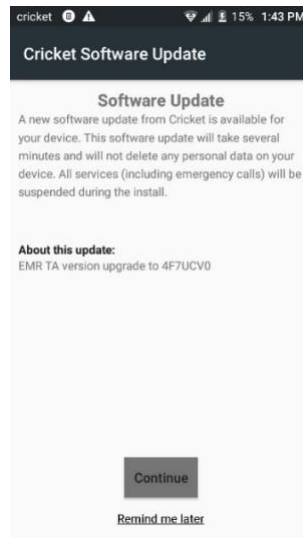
cricket 15% 1:43 PM

Cricket Software Update

Software Update

A new software update from Cricket is available for your device. This software update will take several minutes and will not delete any personal data on your device. All services (including emergency calls) will be suspended during the install.

About this update:
EMR TA version upgrade to 4F7UCV0

Continue

Remind me later